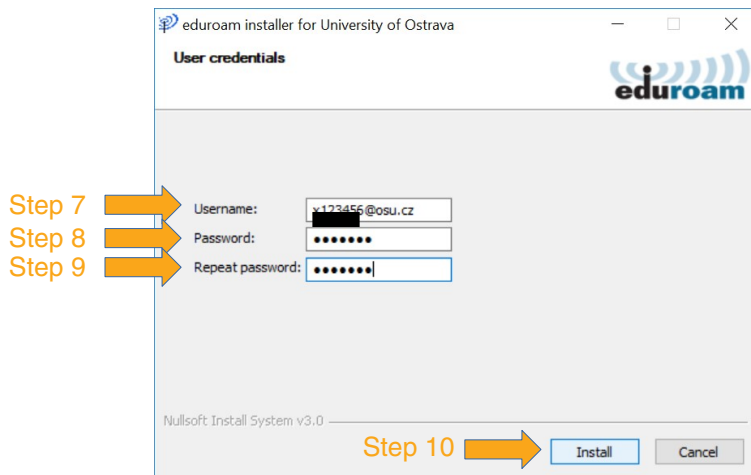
eduroam installer for University of Ostrava

User credentials

eduroam

Step 7
Step 8
Step 9

Username: x123456@osu.cz
Password: •••••••
Repeat password: •••••••

Nullsoft Install System v3.0

Step 10

Install

Cancel